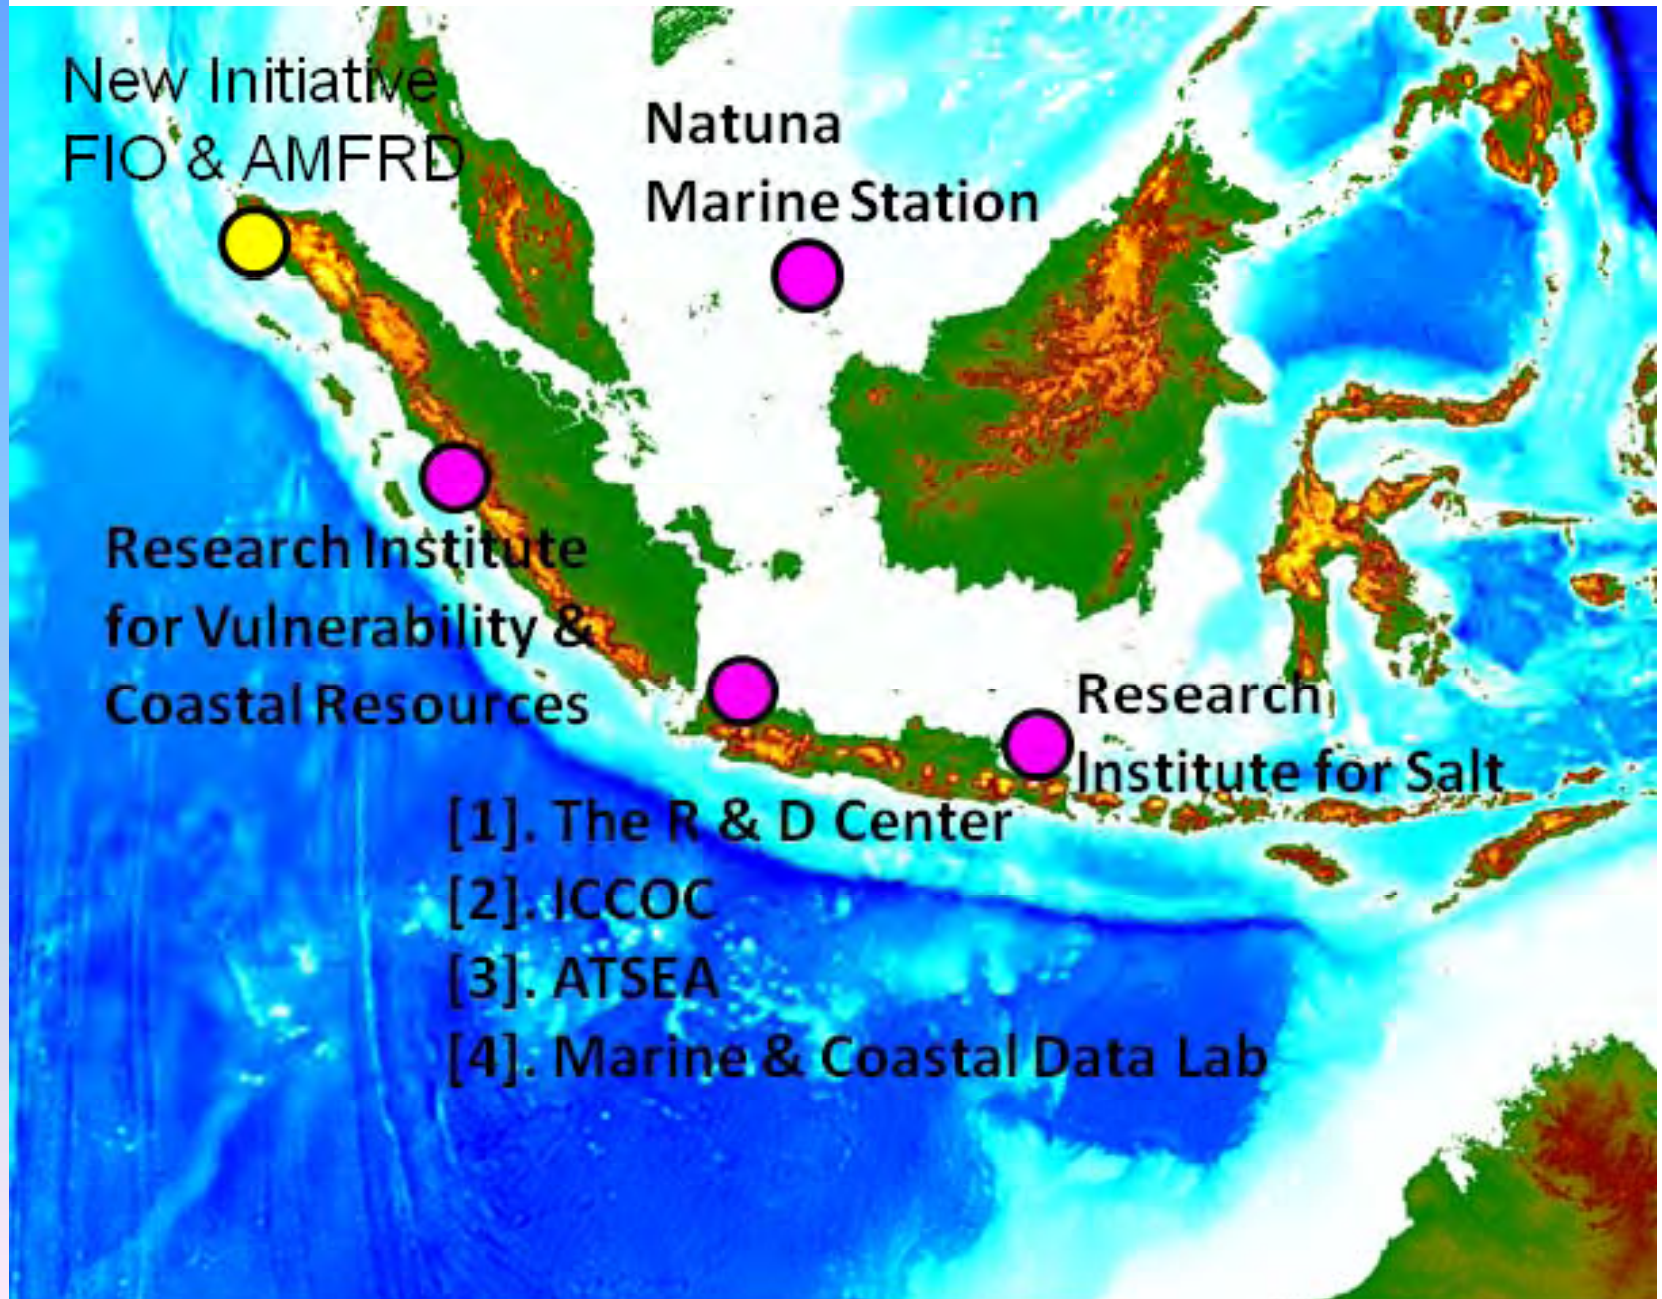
New Initiative FIO & AMFRD

Natuna Marine Station

Research Institute for Vulnerability & Coastal Resources

Research Institute for Salt

[1]. The R & D Center
[2]. ICCOC
[3]. ATSEA
[4]. Marine & Coastal Data Lab